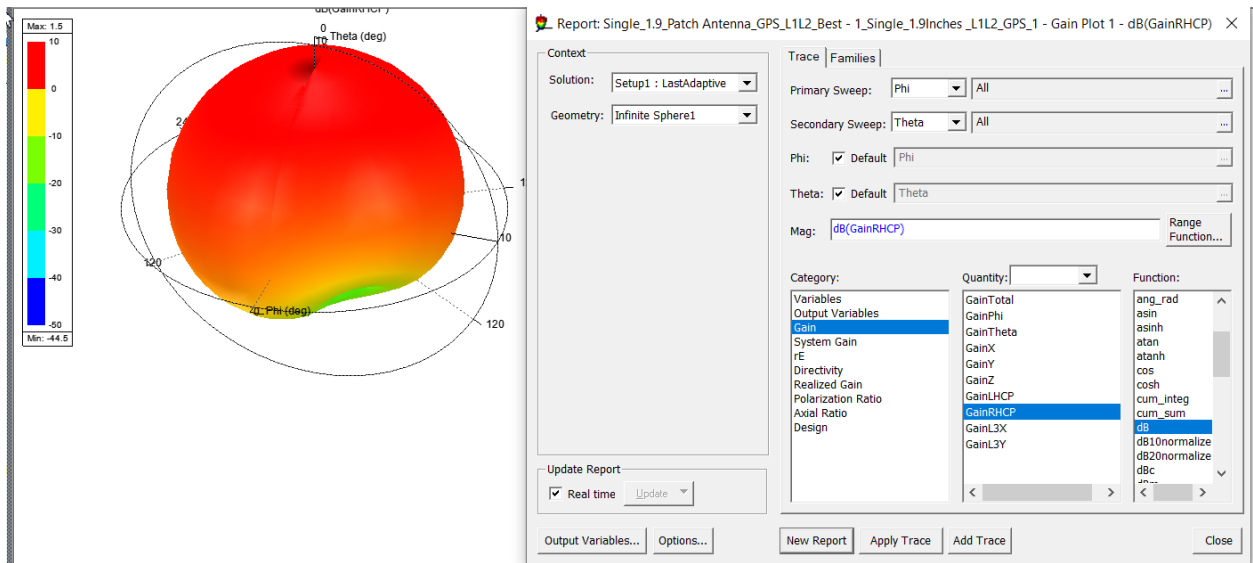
dB(GainRHCP)
Max: 1.5
10
0
-10
-20
-30
-40
-50
Min: -44.5
0
Theta (deg)
24
1
10
120
0 Phi (deg)
120

Report: Single_1.9_Patch Antenna_GPS_L1L2_Best - 1_Single_1.9Inches _L1L2_GPS_1 - Gain Plot 1 - dB(GainRHCP)

Context
Solution: Setup1 : LastAdaptive
Geometry: Infinite Sphere1

Trace | Families
Primary Sweep: Phi | All
Secondary Sweep: Theta | All
Phi: Default Phi
Theta: Default Theta
Mag: dB(GainRHCP)
Range Function...

Category:
Variables
Output Variables
Gain
System Gain
rE
Directivity
Realized Gain
Polarization Ratio
Axial Ratio
Design

Quantity:
GainTotal
GainPhi
GainTheta
GainX
GainY
GainZ
GainLHCP
GainRHCP
GainL3X
GainL3Y

Function:
ang_rad
asin
asinh
atan
atanh
cos
cosh
cum_integ
cum_sum
dB
dB10normalize
dB20normalize
dBc

Update Report
Real time
Update

Output Variables...
Options...
New Report
Apply Trace
Add Trace
Close